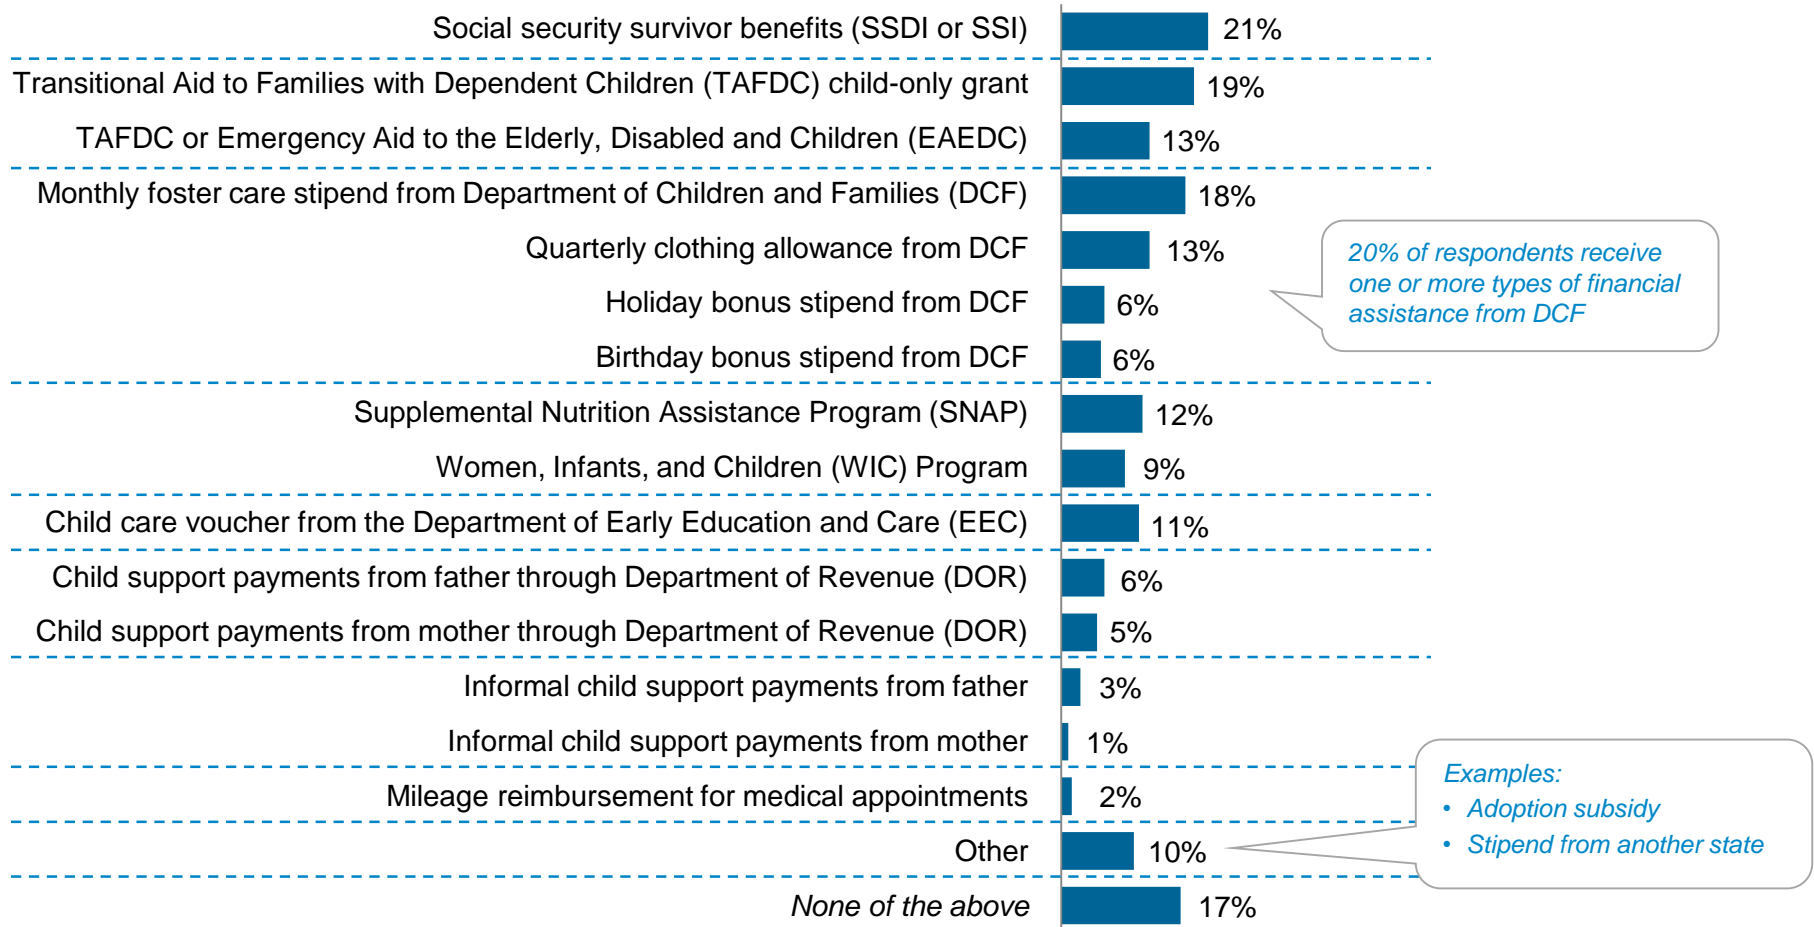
Social security survivor benefits (SSDI or SSI) 21%
Transitional Aid to Families with Dependent Children (TAFDC) child-only grant 19%
TAFDC or Emergency Aid to the Elderly, Disabled and Children (EAEDC) 13%
Monthly foster care stipend from Department of Children and Families (DCF) 18%
Quarterly clothing allowance from DCF 13%
Holiday bonus stipend from DCF 6%
Birthday bonus stipend from DCF 6%
Supplemental Nutrition Assistance Program (SNAP) 12%
Women, Infants, and Children (WIC) Program 9%
Child care voucher from the Department of Early Education and Care (EEC) 11%
Child support payments from father through Department of Revenue (DOR) 6%
Child support payments from mother through Department of Revenue (DOR) 5%
Informal child support payments from father 3%
Informal child support payments from mother 1%
Mileage reimbursement for medical appointments 2%
Other 10%
None of the above 17%

20% of respondents receive one or more types of financial assistance from DCF

Examples:
• Adoption subsidy
• Stipend from another state